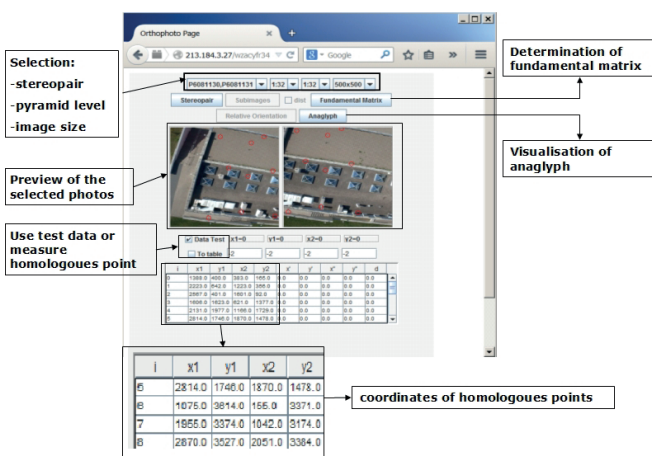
Orthophoto Page

213.184.3.27/wzacyfr34

Google

Selection:
-stereopair
-pyramid level
-image size

P6081130,P6081131 | 1:32 | 1:32 | 500x500

Stereopair | Subimages | dist | Fundamental Matrix

Relative Orientation | Anaglyph

Determination of fundamental matrix

Visualisation of anaglyph

Preview of the selected photos

Use test data or measure homologoues point

Data Test x1=0 y1=0 x2=0 y2=0

To table -2 -2 -2 -2

| i | x1 | y1 | x2 | y2 | x' | y' | x'' | y'' | d |
|---|---|---|---|---|---|---|---|---|---|
| 0 | 1388.0 | 400.0 | 383.0 | 166.0 | 0.0 | 0.0 | 0.0 | 0.0 | 0.0 |
| 1 | 2223.0 | 642.0 | 1223.0 | 356.0 | 0.0 | 0.0 | 0.0 | 0.0 | 0.0 |
| 2 | 2987.0 | 461.0 | 1691.0 | 92.0 | 0.0 | 0.0 | 0.0 | 0.0 | 0.0 |
| 3 | 1696.0 | 1623.0 | 621.0 | 1377.0 | 0.0 | 0.0 | 0.0 | 0.0 | 0.0 |
| 4 | 2131.0 | 1977.0 | 1166.0 | 1729.0 | 0.0 | 0.0 | 0.0 | 0.0 | 0.0 |
| 5 | 2814.0 | 1746.0 | 1870.0 | 1478.0 | 0.0 | 0.0 | 0.0 | 0.0 | 0.0 |

| i | x1 | y1 | x2 | y2 |
|---|---|---|---|---|
| 5 | 2814.0 | 1746.0 | 1870.0 | 1478.0 |
| 6 | 1075.0 | 3814.0 | 155.0 | 3371.0 |
| 7 | 1955.0 | 3374.0 | 1042.0 | 3174.0 |
| 8 | 2870.0 | 3527.0 | 2051.0 | 3384.0 |

coordinates of homologoues points